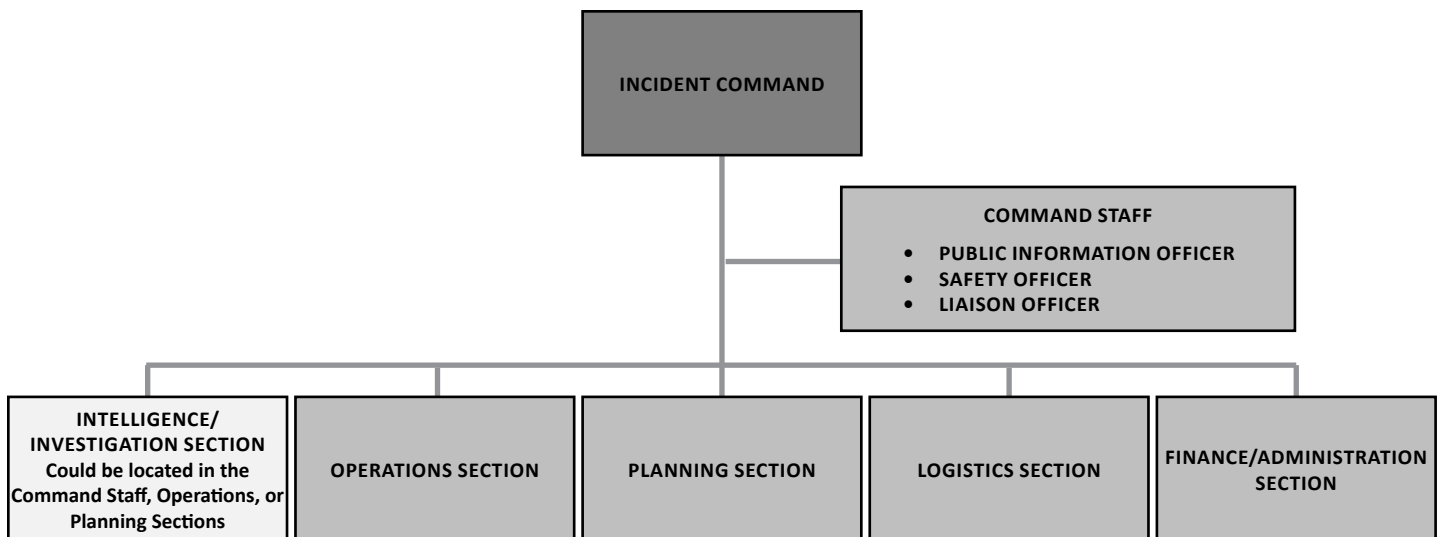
INCIDENT COMMAND

COMMAND STAFF

- PUBLIC INFORMATION OFFICER
- SAFETY OFFICER
- LIAISON OFFICER

INTELLIGENCE/ INVESTIGATION SECTION Could be located in the Command Staff, Operations, or Planning Sections

OPERATIONS SECTION

PLANNING SECTION

LOGISTICS SECTION

FINANCE/ADMINISTRATION SECTION